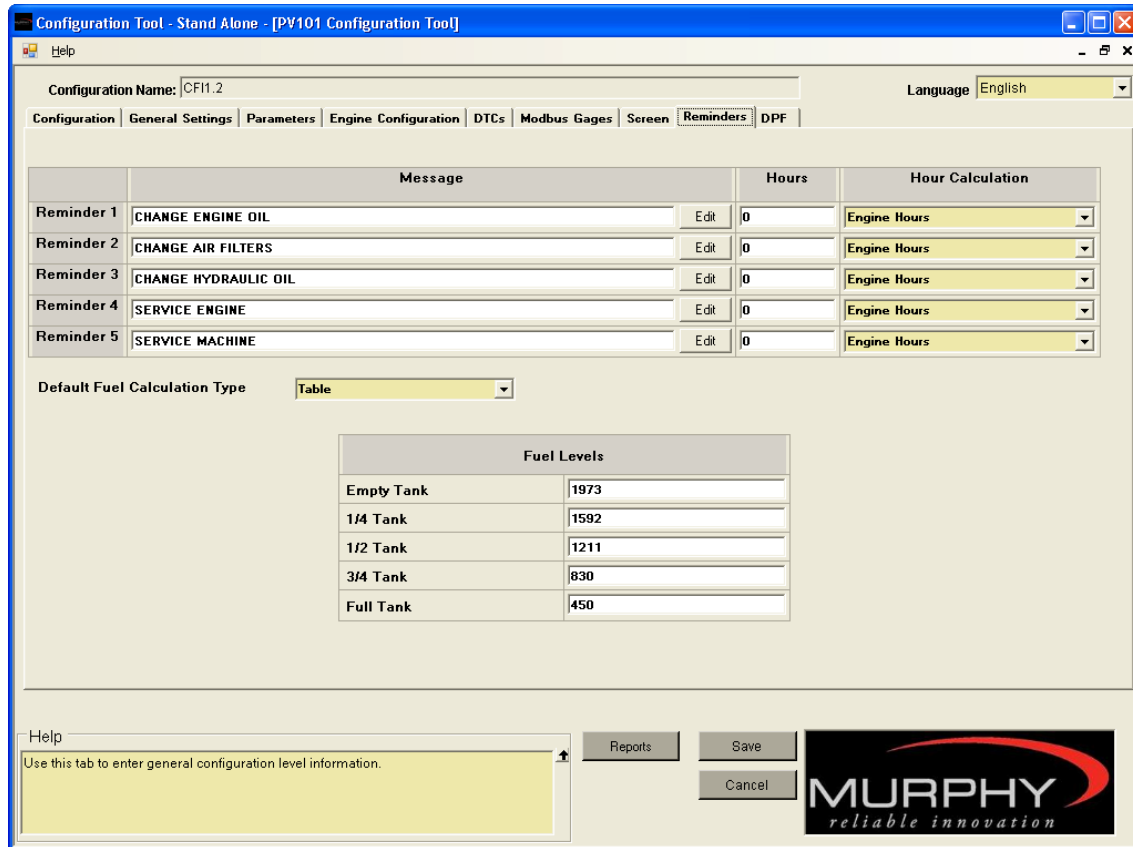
Configuration Tool - Stand Alone - [PV101 Configuration Tool]

Help

Configuration Name: CFI1.2

Language English

Configuration | General Settings | Parameters | Engine Configuration | DTCs | Modbus Gages | Screen | Reminders | DPF

| | Message | | Hours | Hour Calculation |
|---|---|---|---|---|
| Reminder 1 | CHANGE ENGINE OIL | Edit | 0 | Engine Hours |
| Reminder 2 | CHANGE AIR FILTERS | Edit | 0 | Engine Hours |
| Reminder 3 | CHANGE HYDRAULIC OIL | Edit | 0 | Engine Hours |
| Reminder 4 | SERVICE ENGINE | Edit | 0 | Engine Hours |
| Reminder 5 | SERVICE MACHINE | Edit | 0 | Engine Hours |

Default Fuel Calculation Type Table

| Fuel Levels | |
|---|---|
| Empty Tank | 1973 |
| 1/4 Tank | 1592 |
| 1/2 Tank | 1211 |
| 3/4 Tank | 830 |
| Full Tank | 450 |

Help
Use this tab to enter general configuration level information.

Reports

Save

Cancel

MURPHY
reliable innovation